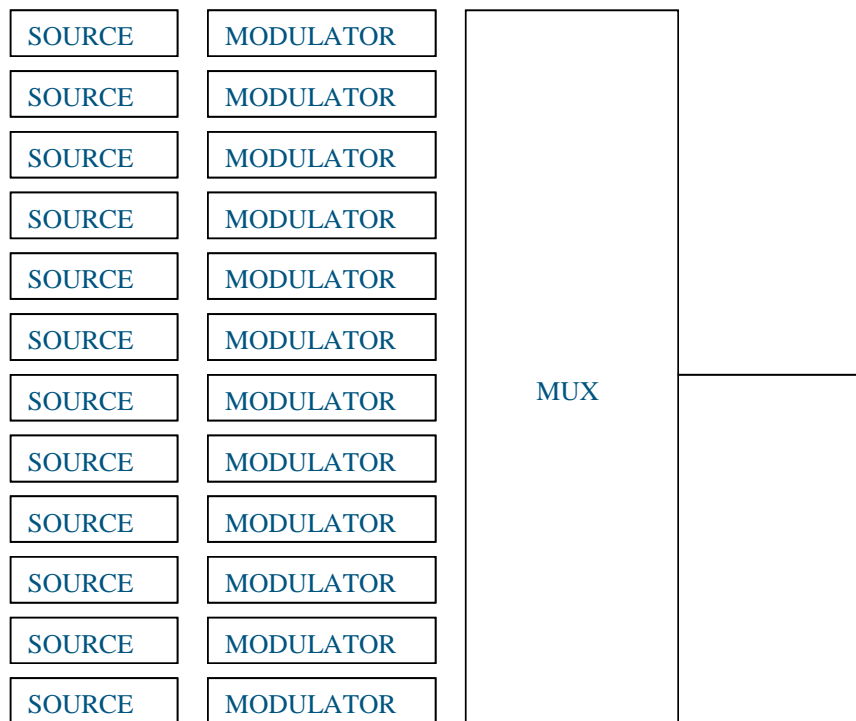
SOURCE MODULATOR
SOURCE MODULATOR
SOURCE MODULATOR
SOURCE MODULATOR
SOURCE MODULATOR
SOURCE MODULATOR
SOURCE MODULATOR
SOURCE MODULATOR
SOURCE MODULATOR
SOURCE MODULATOR
SOURCE MODULATOR
SOURCE MODULATOR

MUX